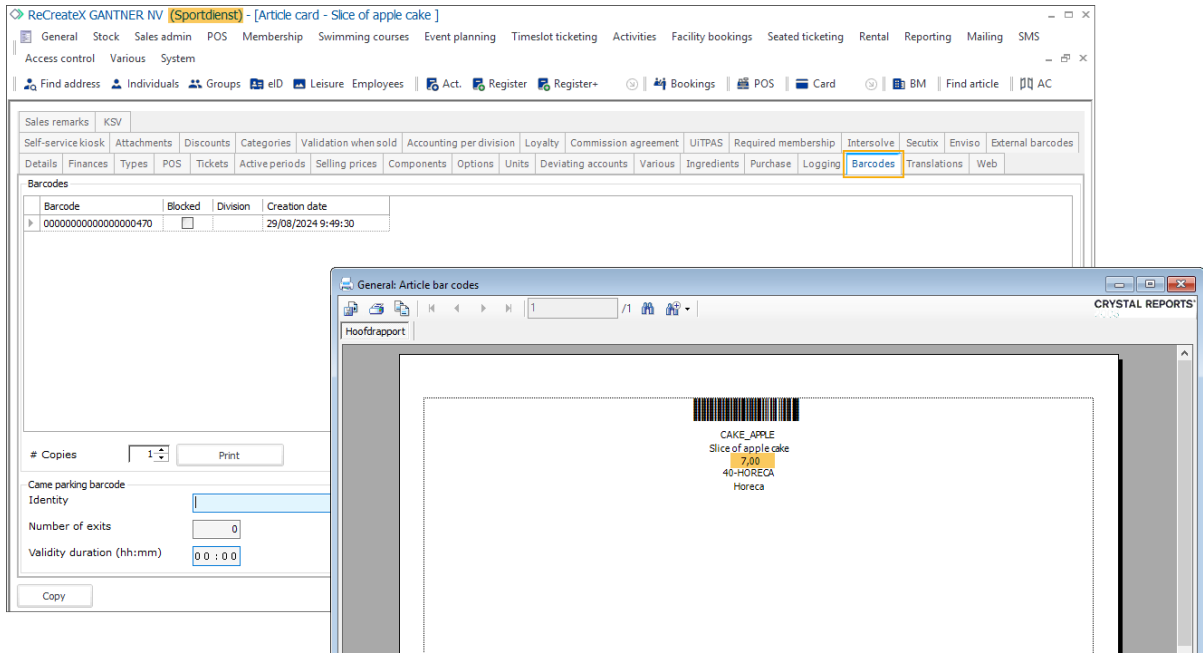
ReCreateX GANTNER NV (Sportdienst) - [Article card - Slice of apple cake ]

General Stock Sales admin POS Membership Swimming courses Event planning Timeslot ticketing Activities Facility bookings Seated ticketing Rental Reporting Mailing SMS

Access control Various System

Find address Individuals Groups eID Leisure Employees Act. Register Register+ Bookings POS Card BM Find article AC

Sales remarks KSV

Self-service kiosk Attachments Discounts Categories Validation when sold Accounting per division Loyalty Commission agreement UiTPAS Required membership Intersolve Secutix Enviso External barcodes

Details Finances Types POS Tickets Active periods Selling prices Components Options Units Deviating accounts Various Ingredients Purchase Logging Barcodes Translations Web

Barcodes

| Barcode | Blocked | Division | Creation date |
|---|---|---|---|
| 00000000000000000470 | ☐ | | 29/08/2024 9:49:30 |

# Copies 1 Print

Came parking barcode

Identity

Number of exits 0

Validity duration (hh:mm) 00:00

Copy

General: Article bar codes

/1

CRYSTAL REPORTS®

Hoofdrapport

CAKE_APPLE
Slice of apple cake
7,00
40-HORECA
Horeca